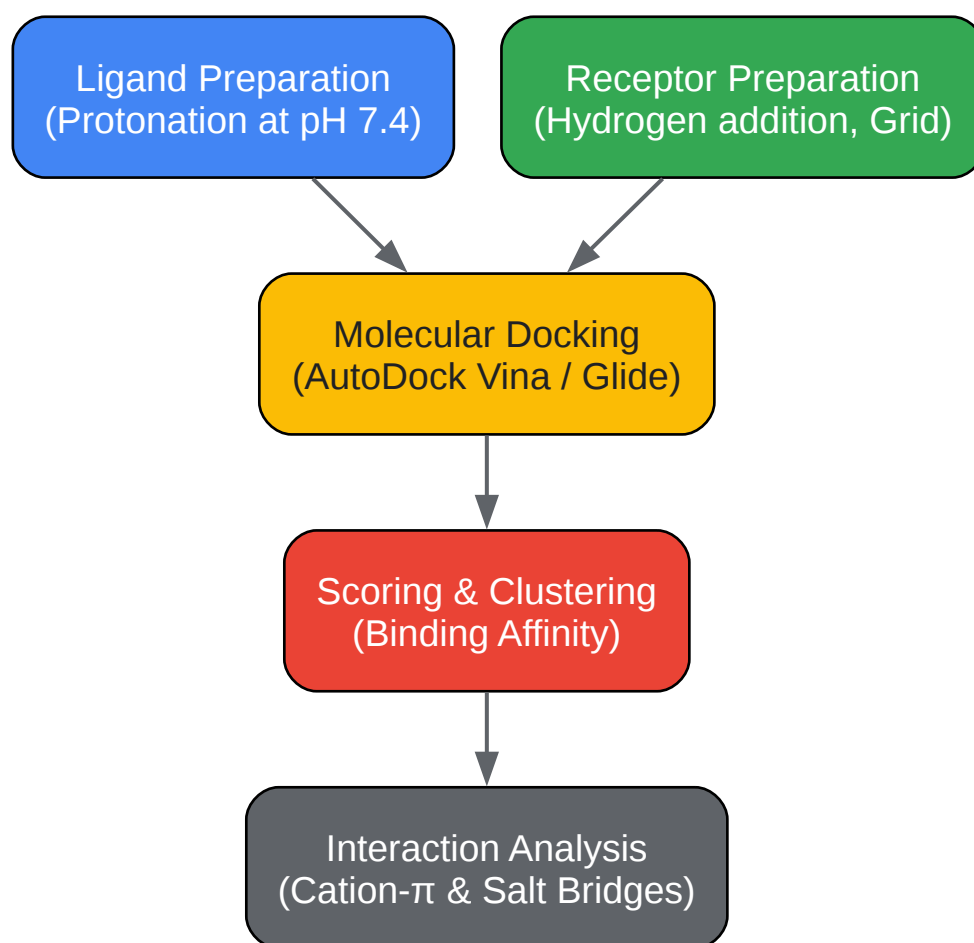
Ligand Preparation
(Protonation at pH 7.4)

Receptor Preparation
(Hydrogen addition, Grid)

Molecular Docking
(AutoDock Vina / Glide)

Scoring & Clustering
(Binding Affinity)

Interaction Analysis
(Cation-π & Salt Bridges)